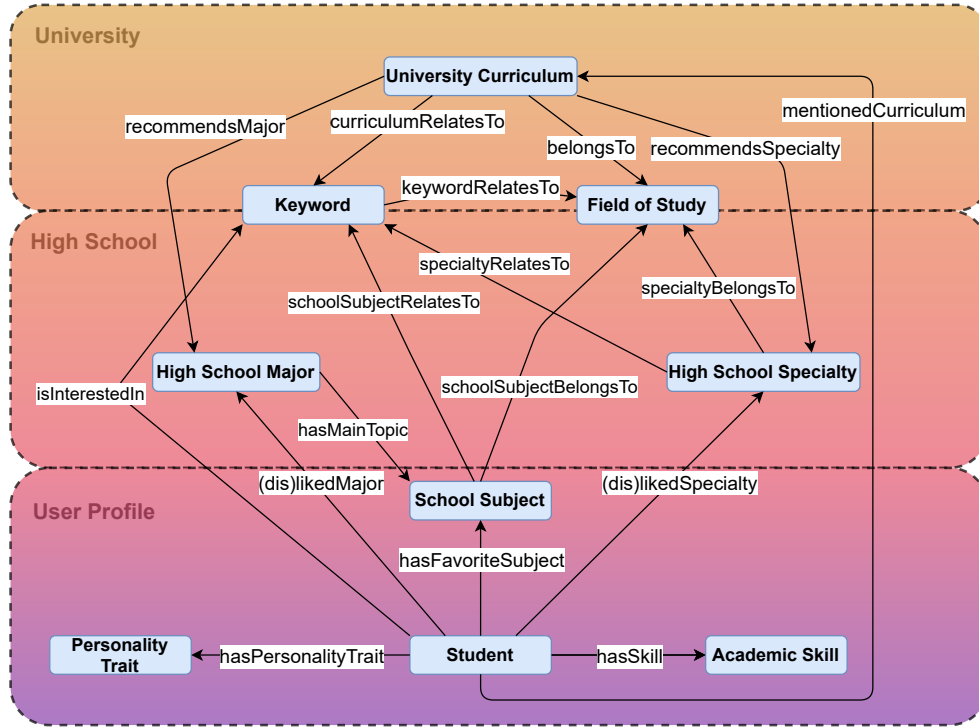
University

University Curriculum

recommendsMajor

curriculumRelatesTo

belongsTo

recommendsSpecialty

mentionedCurriculum

Keyword

keywordRelatesTo

Field of Study

High School

specialtyRelatesTo

schoolSubjectRelatesTo

specialtyBelongsTo

High School Major

isInterestedIn

schoolSubjectBelongsTo

High School Specialty

hasMainTopic

(dis)likedMajor

School Subject

(dis)likedSpecialty

User Profile

hasFavoriteSubject

Personality Trait

hasPersonalityTrait

Student

hasSkill

Academic Skill